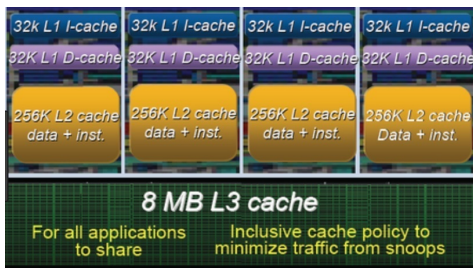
32k L1 I-cache
32K L1 D-cache
256K L2 cache data + inst.

32k L1 I-cache
32K L1 D-cache
256K L2 cache data + inst.

32k L1 I-cache
32K L1 D-cache
256K L2 cache data + inst.

32k L1 I-cache
32K L1 D-cache
256K L2 cache Data + inst.

8 MB L3 cache

For all applications to share

Inclusive cache policy to minimize traffic from snoops